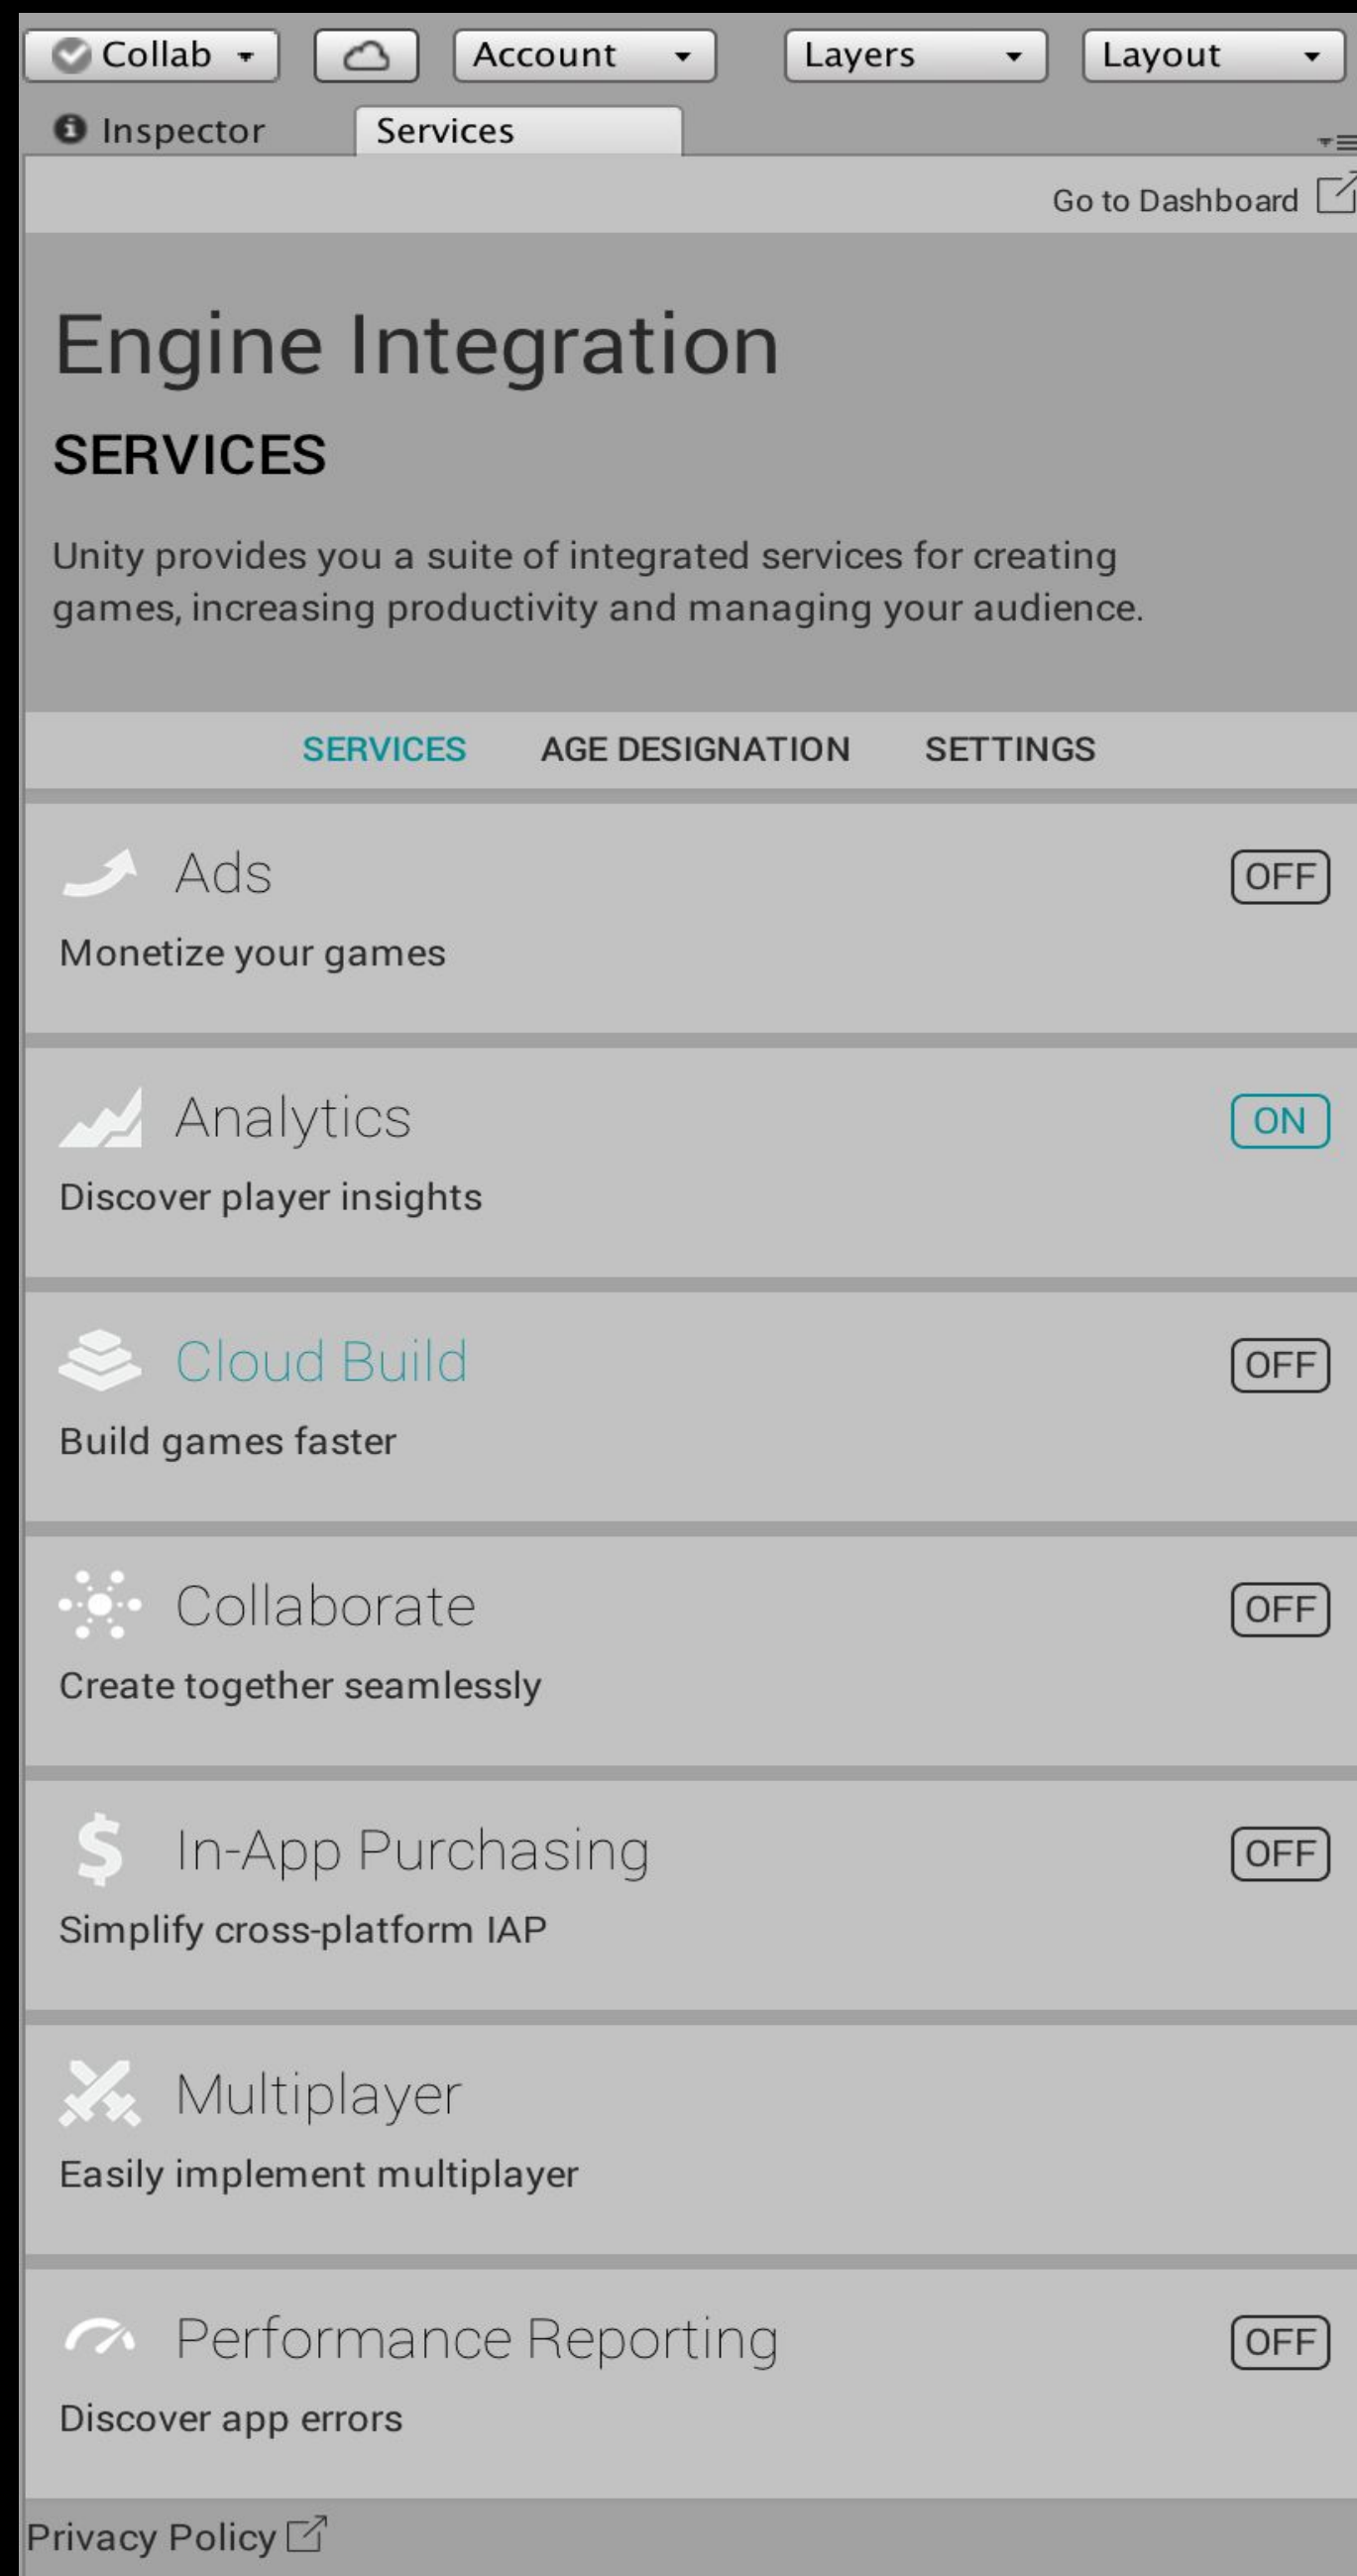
Collab Account Layers Layout

Inspector Services

Go to Dashboard

Engine Integration

SERVICES

Unity provides you a suite of integrated services for creating games, increasing productivity and managing your audience.

SERVICES AGE DESIGNATION SETTINGS

Ads
OFF
Monetize your games

Analytics
ON
Discover player insights

Cloud Build
OFF
Build games faster

Collaborate
OFF
Create together seamlessly

In-App Purchasing
OFF
Simplify cross-platform IAP

Multiplayer
Easily implement multiplayer

Performance Reporting
OFF
Discover app errors

Privacy Policy